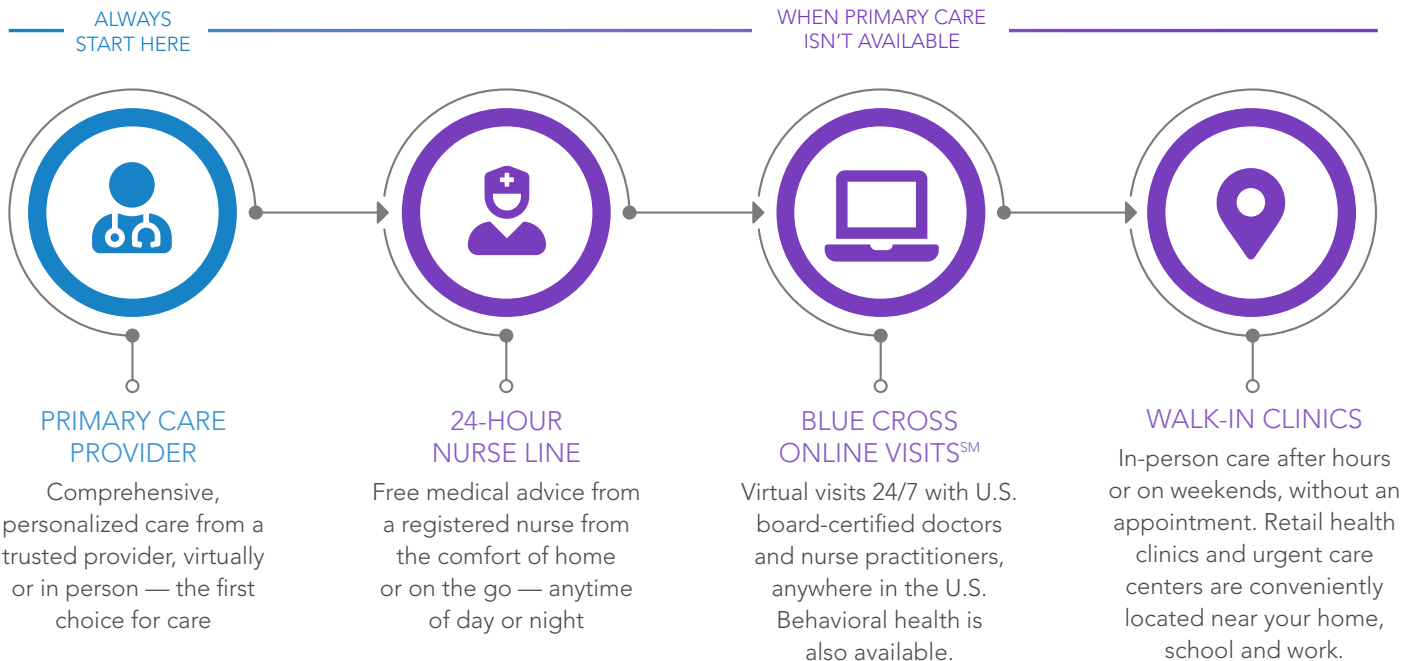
ALWAYS START HERE

WHEN PRIMARY CARE ISN'T AVAILABLE

PRIMARY CARE PROVIDER

Comprehensive, personalized care from a trusted provider, virtually or in person — the first choice for care

24-HOUR NURSE LINE

Free medical advice from a registered nurse from the comfort of home or on the go — anytime of day or night

BLUE CROSS ONLINE VISITS$^{SM}$

Virtual visits 24/7 with U.S. board-certified doctors and nurse practitioners, anywhere in the U.S. Behavioral health is also available.

WALK-IN CLINICS

In-person care after hours or on weekends, without an appointment. Retail health clinics and urgent care centers are conveniently located near your home, school and work.